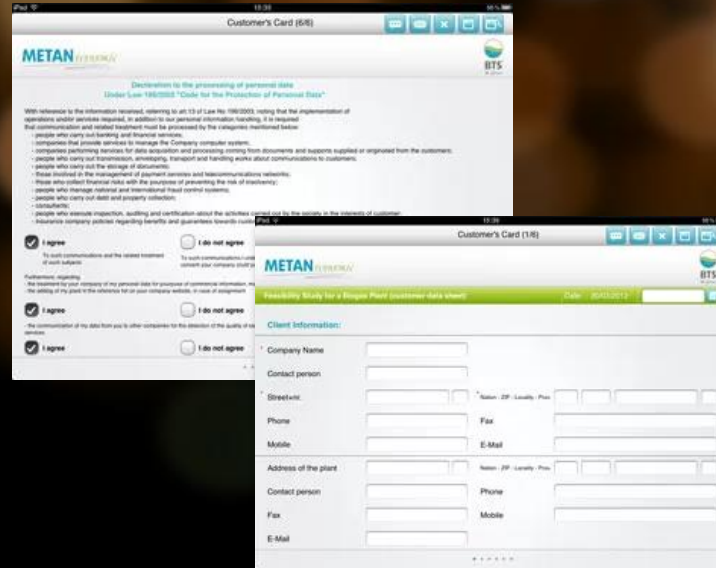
iPad 15:35

Customer's Card (6/6)

METAN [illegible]

BTS

Declaration to the processing of personal data
Under Law 196/2003 "Code for the Protection of Personal Data"

With reference to the information received, referring to art 13 of Law No 196/2003, noting that the implementation of operations and/or services required, in addition to our personal information handling, it is required that communication and related treatment must be processed by the categories mentioned below:
- people who carry out banking and financial services;
- companies that provide services to manage the Company computer system;
- companies performing services for data acquisition and processing coming from documents and supports supplied or originated from the customers;
- people who carry out transmission, enveloping, transport and handling works about communications to customers;
- people who carry out the storage of documents;
- those involved in the management of payment services and telecommunications networks;
- those who collect financial risks with the pourpose of preventing the risk of insolvency;
- people who manage national and international fraud control systems;
- people who carry out debt and property collection;
- consultants;
- people who execute inspection, auditing and certification about the activities carried out by the society in the interests of customer
- insurance company policies regarding benefits and guarantees towards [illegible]

I agree
To such communications and the related treatment of such subjects

I do not agree
To such communications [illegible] consent your company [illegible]

Furthermore, regarding:
- the treatment by your company of my personal data for purposes of commercial information, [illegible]
- the adding of my plant in the reference list on your company website, in case of assignment

I agree

I do not agree

- the communication of my data from you to other companies for the detection of the quality of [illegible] services

I agree

I do not agree

iPad 15:36

Customer's Card (1/6)

METAN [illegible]

BTS

Feasibility Study for a Biogas Plant (customer data sheet)
Date: 20/03/2012

Client Information:

Company Name
Contact person
Street+nr.
Nation - ZIP - Locality - Prov.
Phone
Fax
Mobile
E-Mail
Address of the plant
Nation - ZIP - Locality - Prov.
Contact person
Phone
Fax
Mobile
E-Mail